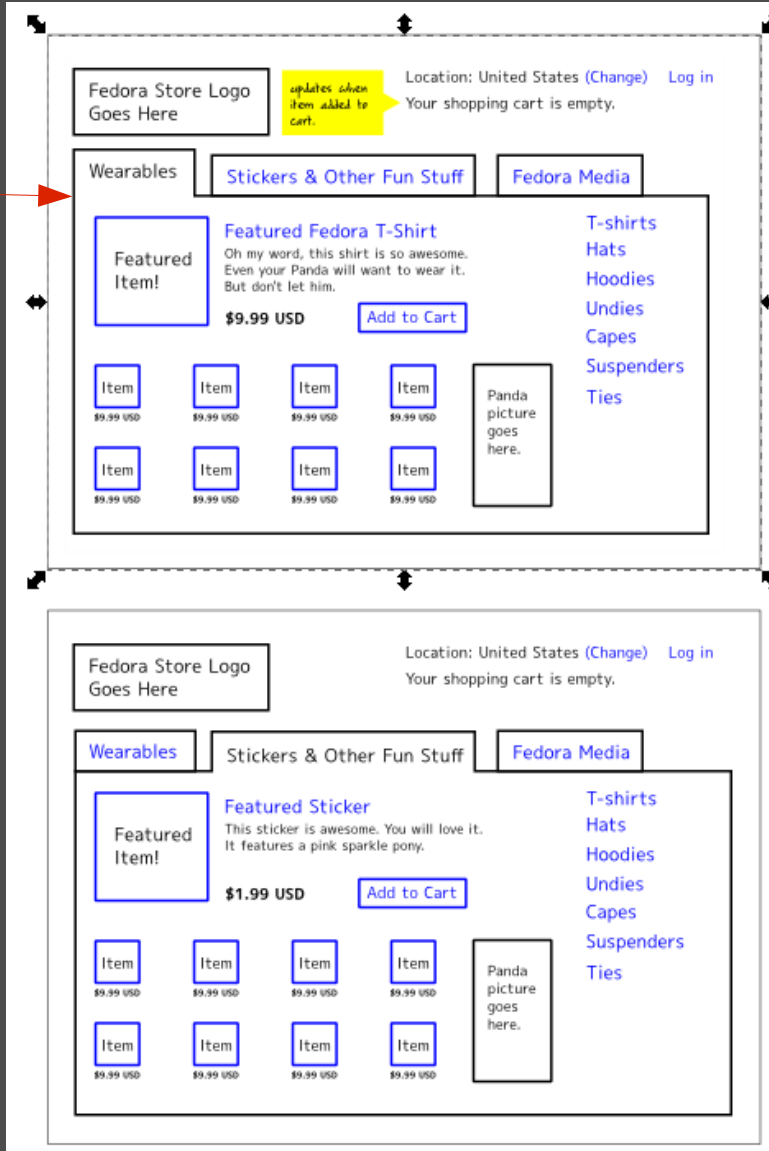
Fedora Store Logo Goes Here

updates when item added to cart.

Location: United States (Change) Log in
Your shopping cart is empty.

Wearables | Stickers & Other Fun Stuff | Fedora Media

Featured Item!

Featured Fedora T-Shirt
Oh my word, this shirt is so awesome. Even your Panda will want to wear it. But don't let him.

$9.99 USD
Add to Cart

T-shirts
Hats
Hoodies
Undies
Capes
Suspenders
Ties

Item $9.99 USD
Item $9.99 USD
Item $9.99 USD
Item $9.99 USD
Item $9.99 USD
Item $9.99 USD
Item $9.99 USD
Item $9.99 USD

Panda picture goes here.

Fedora Store Logo Goes Here

Location: United States (Change) Log in
Your shopping cart is empty.

Wearables | Stickers & Other Fun Stuff | Fedora Media

Featured Item!

Featured Sticker
This sticker is awesome. You will love it. It features a pink sparkle pony.

$1.99 USD
Add to Cart

T-shirts
Hats
Hoodies
Undies
Capes
Suspenders
Ties

Item $9.99 USD
Item $9.99 USD
Item $9.99 USD
Item $9.99 USD
Item $9.99 USD
Item $9.99 USD
Item $9.99 USD
Item $9.99 USD

Panda picture goes here.